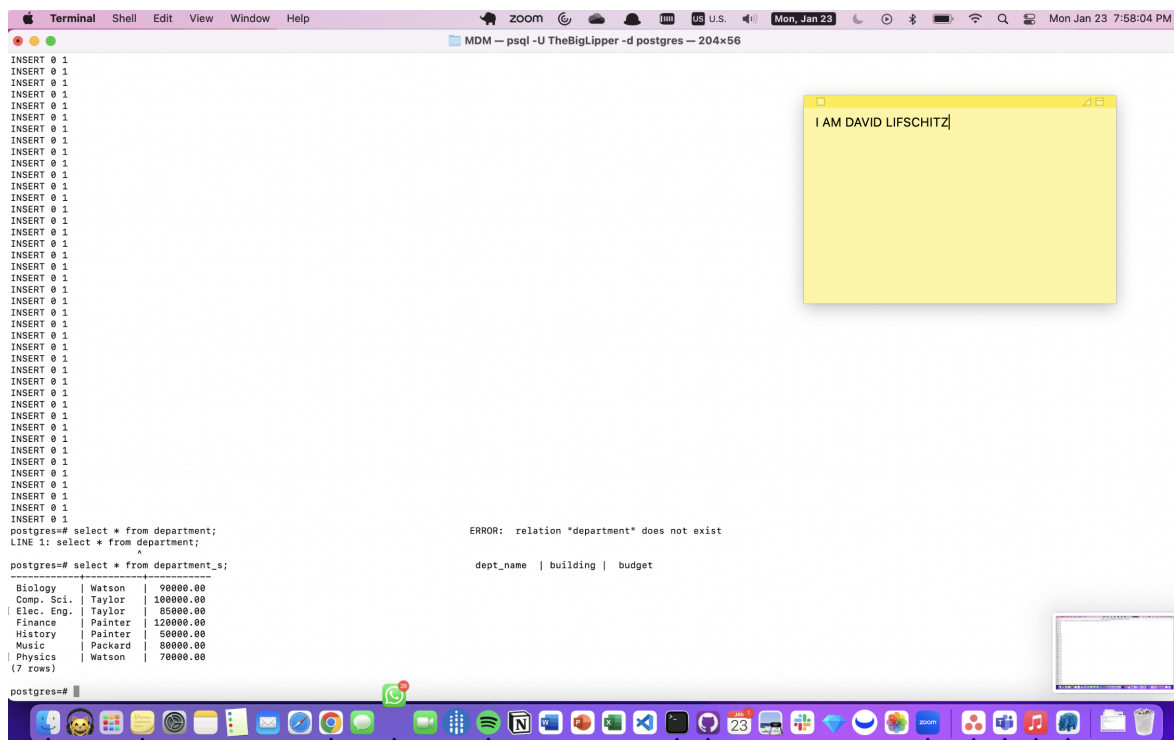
Terminal Shell Edit View Window Help
zoom
US U.S.
Mon, Jan 23
Mon Jan 23 7:58:04 PM

MDM — psql -U TheBigLipper -d postgres — 204×56

INSERT 0 1
INSERT 0 1
INSERT 0 1
INSERT 0 1
INSERT 0 1
INSERT 0 1
INSERT 0 1
INSERT 0 1
INSERT 0 1
INSERT 0 1
INSERT 0 1
INSERT 0 1
INSERT 0 1
INSERT 0 1
INSERT 0 1
INSERT 0 1
INSERT 0 1
INSERT 0 1
INSERT 0 1
INSERT 0 1
INSERT 0 1
INSERT 0 1
INSERT 0 1
INSERT 0 1
INSERT 0 1
INSERT 0 1
INSERT 0 1
INSERT 0 1
INSERT 0 1
INSERT 0 1
INSERT 0 1
INSERT 0 1
INSERT 0 1
INSERT 0 1
INSERT 0 1
INSERT 0 1
INSERT 0 1
INSERT 0 1
INSERT 0 1
INSERT 0 1
INSERT 0 1
postgres=# select * from department;
ERROR: relation "department" does not exist
LINE 1: select * from department;
^
postgres=# select * from department_s;

| dept_name | building | budget |
|---|---|---|
| Biology | Watson | 90000.00 |
| Comp. Sci. | Taylor | 100000.00 |
| Elec. Eng. | Taylor | 85000.00 |
| Finance | Painter | 120000.00 |
| History | Painter | 50000.00 |
| Music | Packard | 80000.00 |
| Physics | Watson | 70000.00 |

(7 rows)

postgres=#

I AM DAVID LIFSCHITZ

30
23
zoom